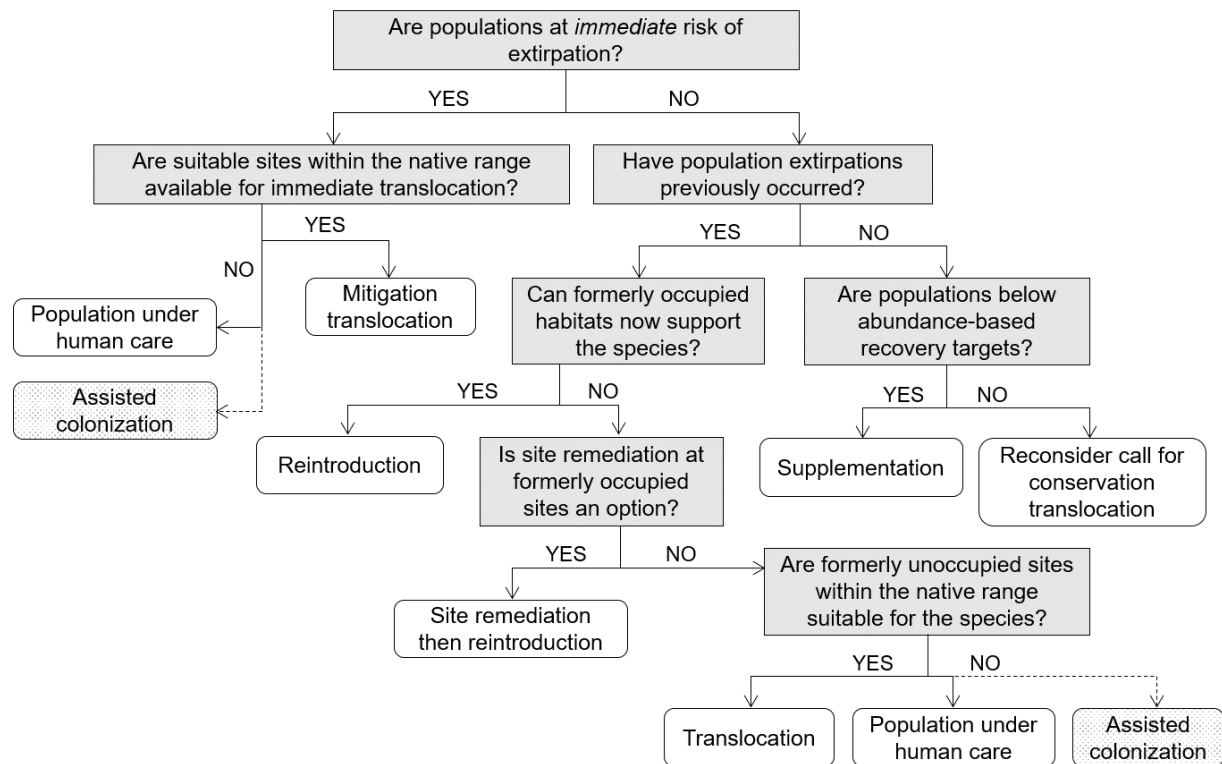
Are populations at *immediate* risk of extirpation?

YES

NO

Are suitable sites within the native range available for immediate translocation?

Have population extirpations previously occurred?

YES

NO

Population under human care

Assisted colonization

Mitigation translocation

YES

NO

Can formerly occupied habitats now support the species?

Are populations below abundance-based recovery targets?

YES

NO

YES

NO

Reintroduction

Is site remediation at formerly occupied sites an option?

Supplementation

Reconsider call for conservation translocation

YES

NO

Site remediation then reintroduction

Are formerly unoccupied sites within the native range suitable for the species?

YES

NO

Translocation

Population under human care

Assisted colonization